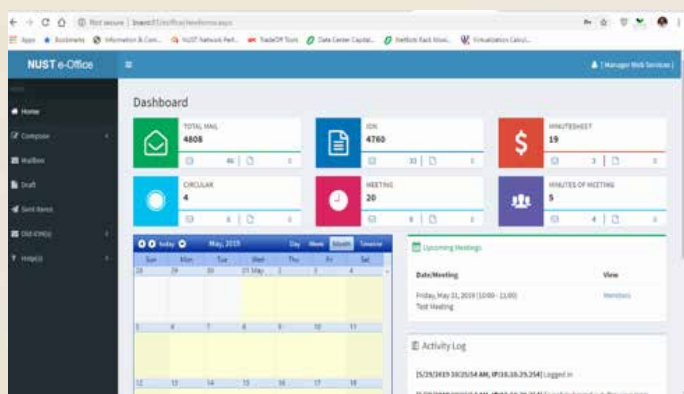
Not secure | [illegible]

Apps Bookmarks Information & Com... NUST Network Perf... TradeOff Tools Data Center Capital... NetBots Rack Moni... Virtualization Calcul...

NUST e-Office

[ Manager Web Services ]

Home
Compose
Mailbox
Draft
Sent Items
Old ICM(s)
Help(s)

Dashboard

TOTAL MAIL
4808
46 | 0

IDN
4760
33 | 0

MINUTESHEET
19
3 | 0

CIRCULAR
4
6 | 0

MEETING
20
8 | 0

MINUTES OF MEETING
5
4 | 0

today May, 2019 Day Week Month Timeline

| Sun | Mon | Tue | Wed | Thu | Fri | Sat |
|---|---|---|---|---|---|---|
| 28 | 29 | 30 | 01 May | 2 | 3 | 4 |
| 5 | 6 | 7 | 8 | 9 | 10 | 11 |
| 12 | 13 | 14 | 15 | 16 | 17 | 18 |

Upcoming Meetings

| Date/Meeting | View |
|---|---|
| Friday, May 31, 2019 (10:00 - 11:00) Test Meeting | Members |

Activity Log

[5/29/2019 10:25:54 AM, IP:10.16.29.254] Logged in

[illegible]